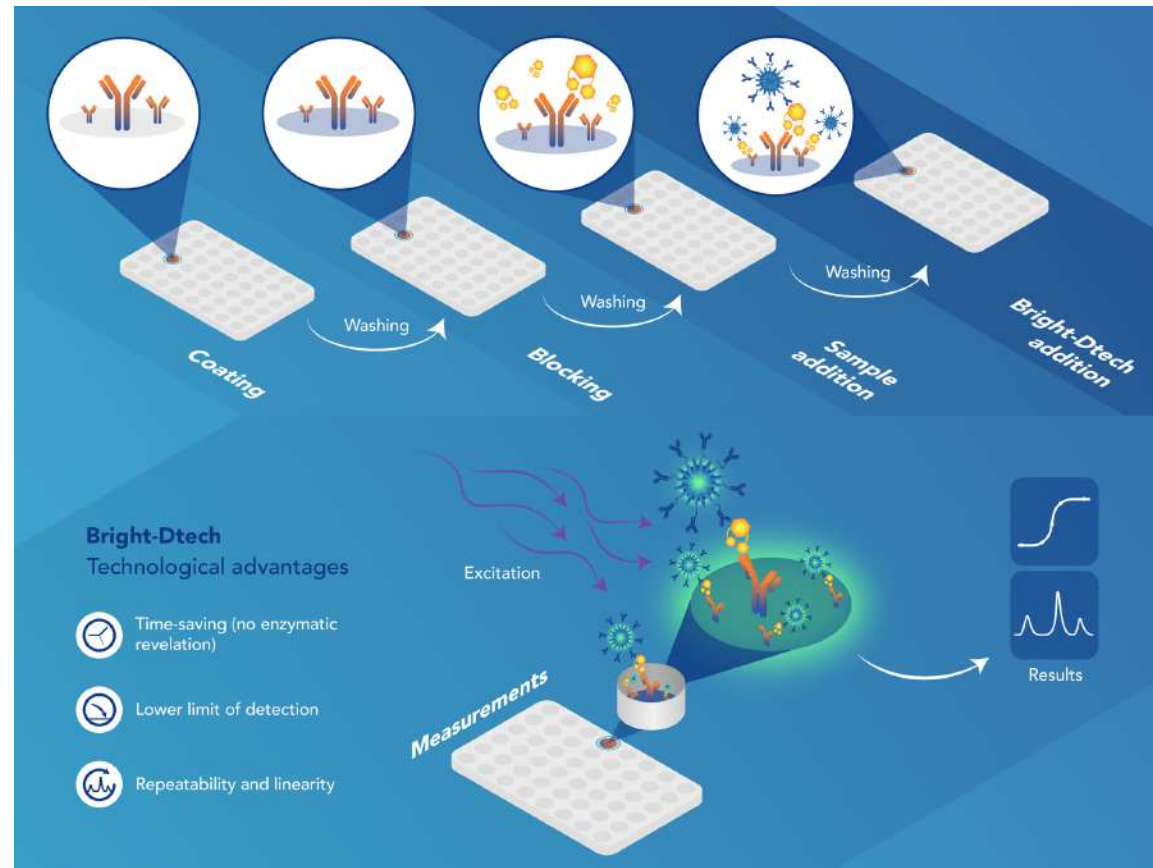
Washing

Washing

Washing

Coating

Blocking

Sample addition

Bright-Dtech addition

Bright-Dtech
Technological advantages

Time-saving (no enzymatic revelation)

Lower limit of detection

Repeatability and linearity

Excitation

Measurements

Results